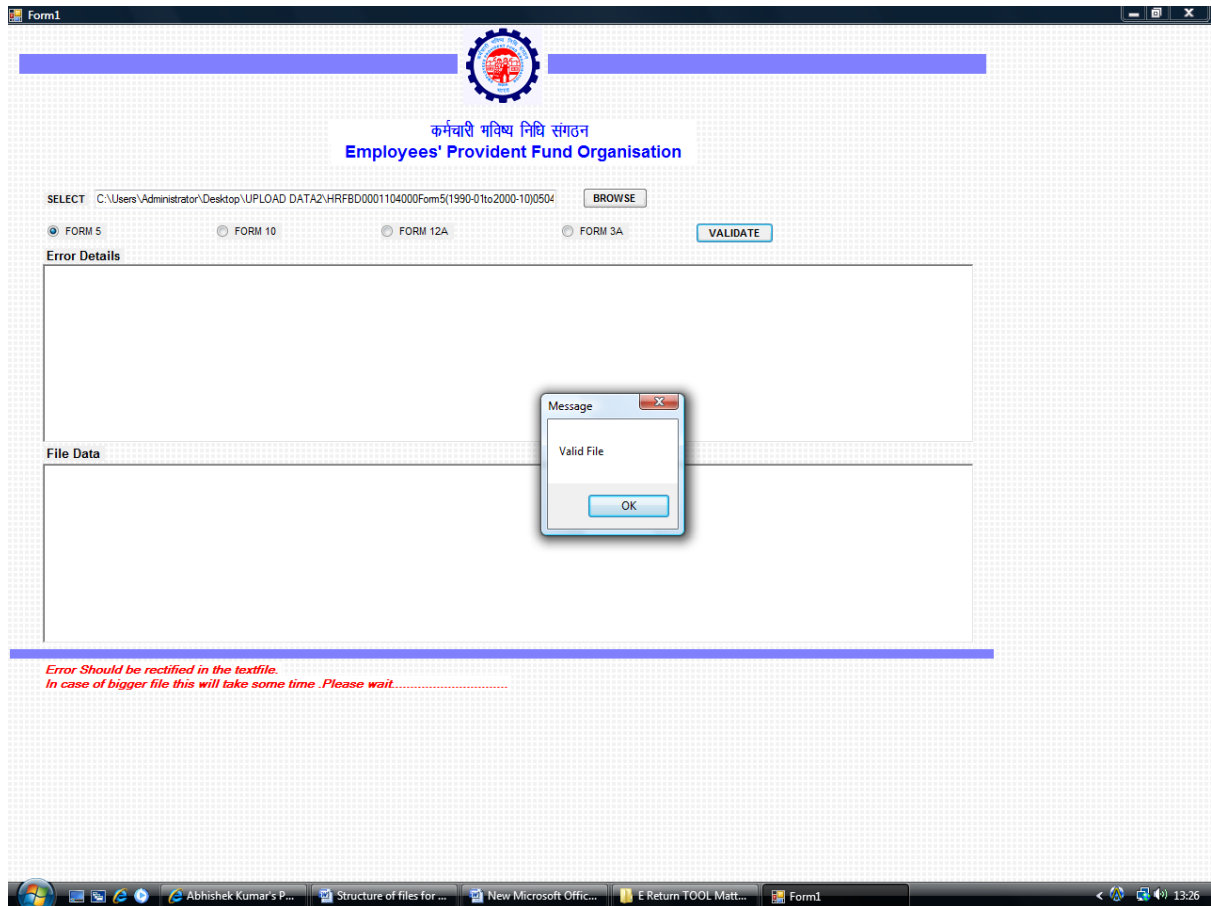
Form1

कर्मचारी भविष्य निधि संगठन
Employees' Provident Fund Organisation

SELECT C:\Users\Administrator\Desktop\UPLOAD DATA2\HRFBD0001104000Form5(1990-01to2000-10)0504 BROWSE

FORM 5 FORM 10 FORM 12A FORM 3A VALIDATE

Error Details

Message
Valid File
OK

File Data

Error Should be rectified in the textfile.
In case of bigger file this will take some time .Please wait...............................

Abhishek Kumar's P... Structure of files for ... New Microsoft Offic... E Return TOOL Matt... Form1 13:26